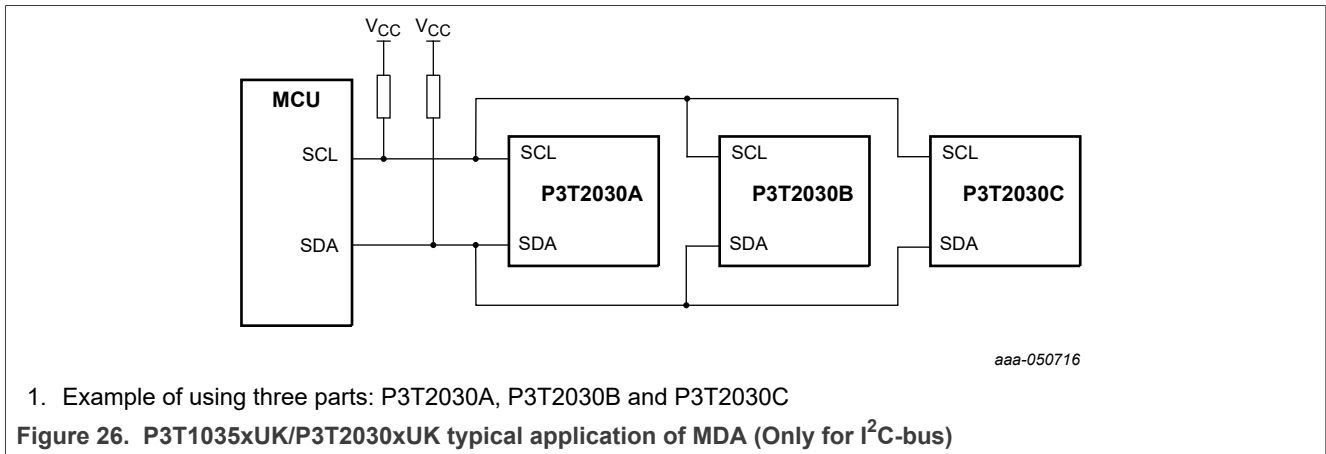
$V_{CC}$ $V_{CC}$

MCU

SCL

SDA

SCL

P3T2030A

SDA

SCL

P3T2030B

SDA

SCL

P3T2030C

SDA

aaa-050716

1. Example of using three parts: P3T2030A, P3T2030B and P3T2030C

Figure 26. P3T1035xUK/P3T2030xUK typical application of MDA (Only for $I^2C$-bus)